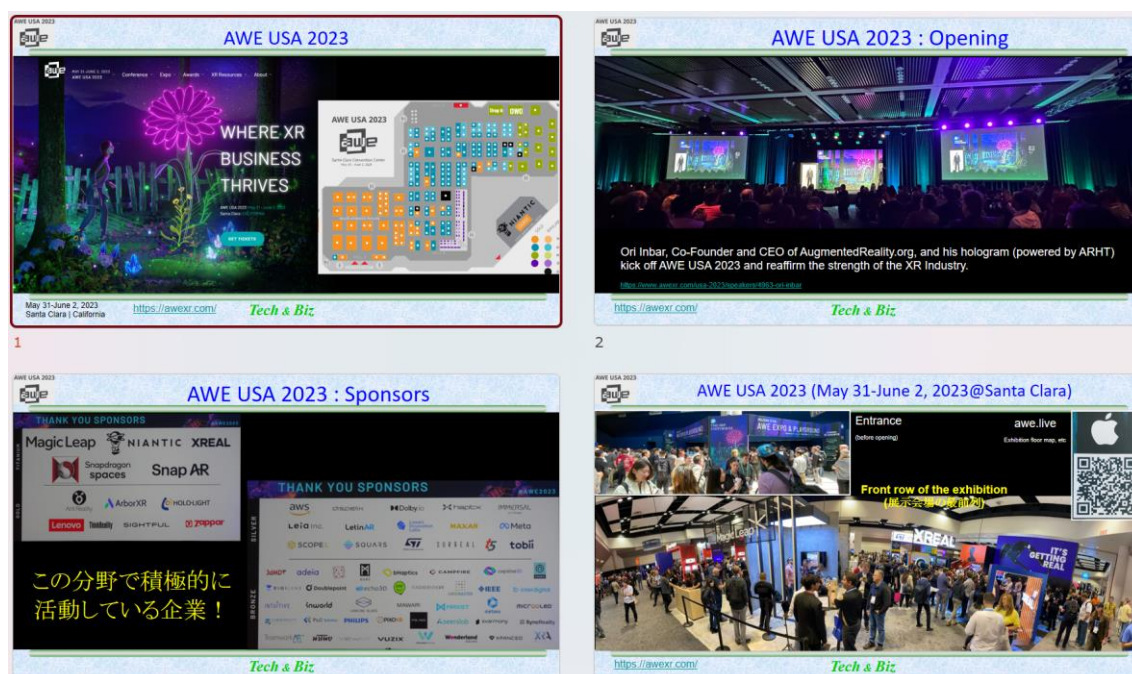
AWE USA 2023

awe

AWE USA 2023

Conference Expo Awards XR Resources About

WHERE XR BUSINESS THRIVES

GET TICKETS

AWE USA 2023

awe

NIANTIC

May 31-June 2, 2023
Santa Clara | California

https://awexr.com/

Tech & Biz

1

AWE USA 2023

awe

AWE USA 2023 : Opening

Ori Inbar, Co-Founder and CEO of AugmentedReality.org, and his hologram (powered by ARHT) kick off AWE USA 2023 and reaffirm the strength of the XR Industry.

https://www.awexr.com/usa-2023/speakers/4963-ori-inbar

https://awexr.com/

Tech & Biz

2

AWE USA 2023

awe

AWE USA 2023 : Sponsors

THANK YOU SPONSORS

Magic Leap NIANTIC XREAL

Snapdragon spaces Snap AR

ArborXR HOLOLIGHT

Lenovo SIGHTFUL zappar

THANK YOU SPONSORS

aws Dolby Meta

Leia LetinAR

SCOPE SQUARE SURREAL tobii

adeia

inworld

PHILIPS VUZIX Wonderland

この分野で積極的に活動している企業！

Tech & Biz

AWE USA 2023

awe

AWE USA 2023 (May 31-June 2, 2023@Santa Clara)

Entrance
(before opening)

awe.live
Exhibition floor map, etc

AWE EXPO & PLAYGROUND

Front row of the exhibition
(展示会場の最前列)

Magic Leap

XREAL

IT'S GETTING REAL

https://awexr.com/

Tech & Biz